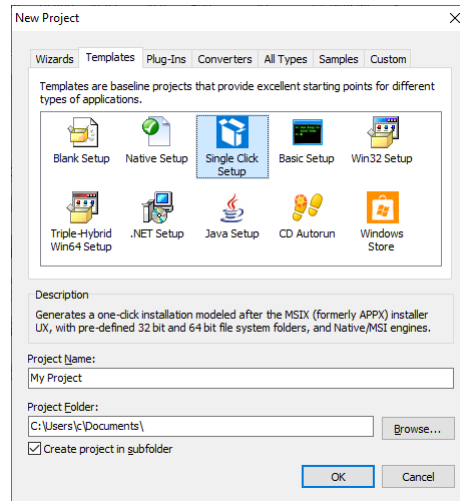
New Project

Wizards | Templates | Plug-Ins | Converters | All Types | Samples | Custom

Templates are baseline projects that provide excellent starting points for different types of applications.

Blank Setup
Native Setup
Single Click Setup
Basic Setup
Win32 Setup
Triple-Hybrid Win64 Setup
.NET Setup
Java Setup
CD Autorun
Windows Store

Description
Generates a one-click installation modeled after the MSIX (formerly APPX) installer UX, with pre-defined 32 bit and 64 bit file system folders, and Native/MSI engines.

Project Name:
My Project

Project Folder:
C:\Users\c\Documents\
Browse...

Create project in subfolder

OK
Cancel